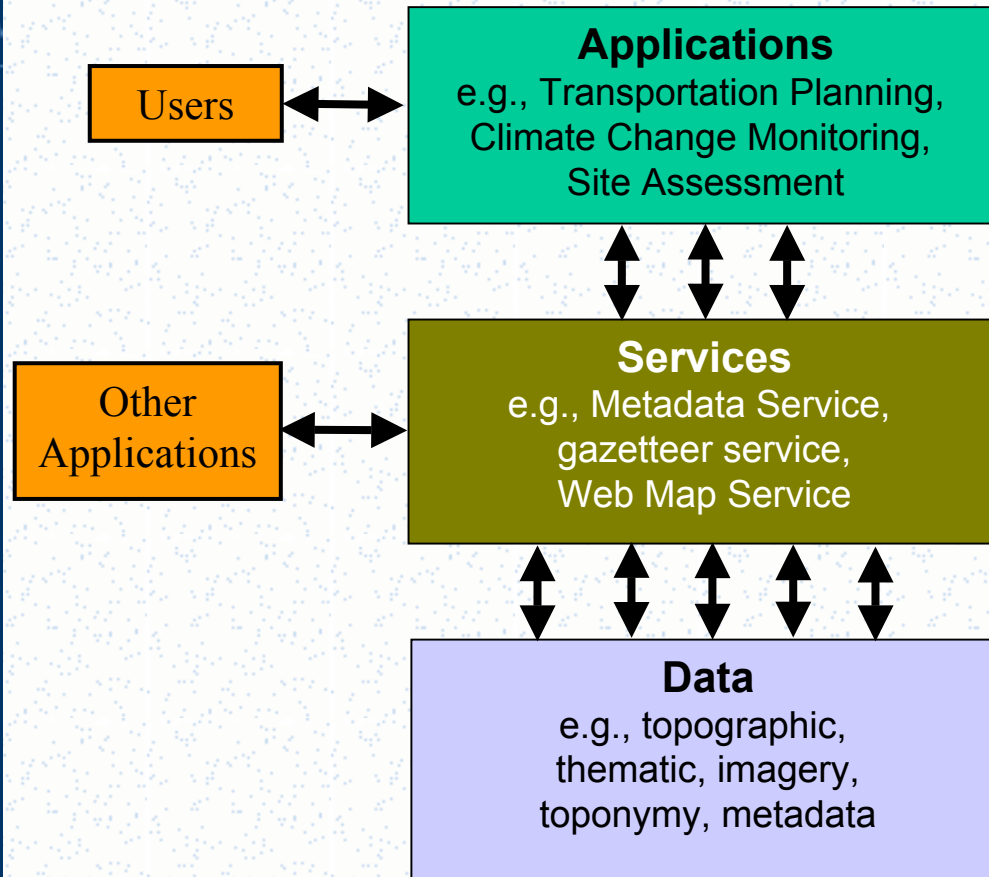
Users

Applications
e.g., Transportation Planning, Climate Change Monitoring, Site Assessment

Other Applications

Services
e.g., Metadata Service, gazetteer service, Web Map Service

Data
e.g., topographic, thematic, imagery, toponymy, metadata